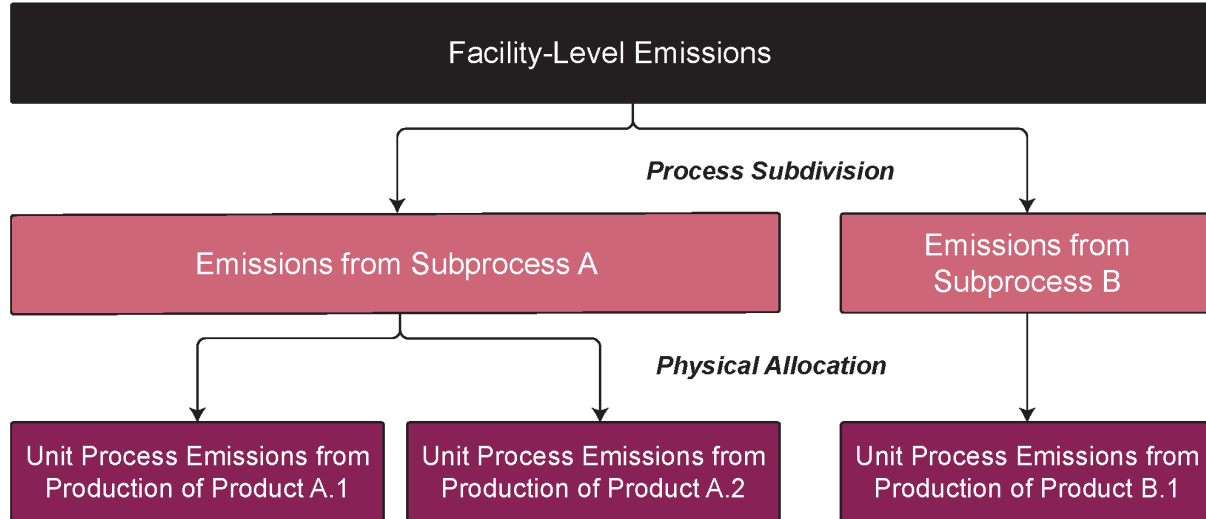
Facility-Level Emissions

Process Subdivision

Emissions from Subprocess A

Emissions from Subprocess B

Physical Allocation

Unit Process Emissions from Production of Product A.1

Unit Process Emissions from Production of Product A.2

Unit Process Emissions from Production of Product B.1